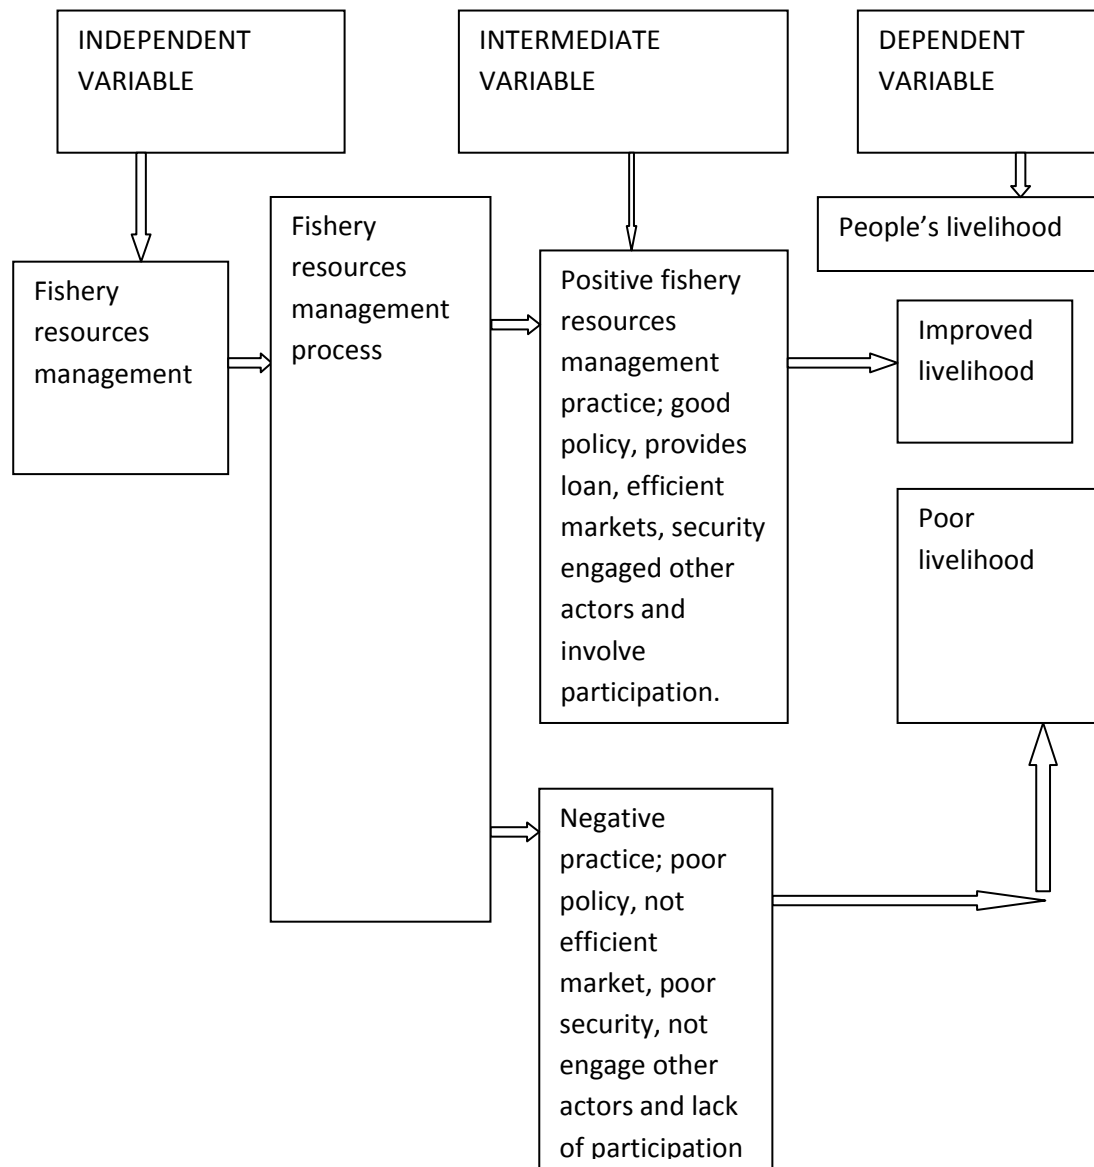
INDEPENDENT VARIABLE

INTERMEDIATE VARIABLE

DEPENDENT VARIABLE

People's livelihood

Fishery resources management

Fishery resources management process

Positive fishery resources management practice; good policy, provides loan, efficient markets, security engaged other actors and involve participation.

Improved livelihood

Poor livelihood

Negative practice; poor policy, not efficient market, poor security, not engage other actors and lack of participation